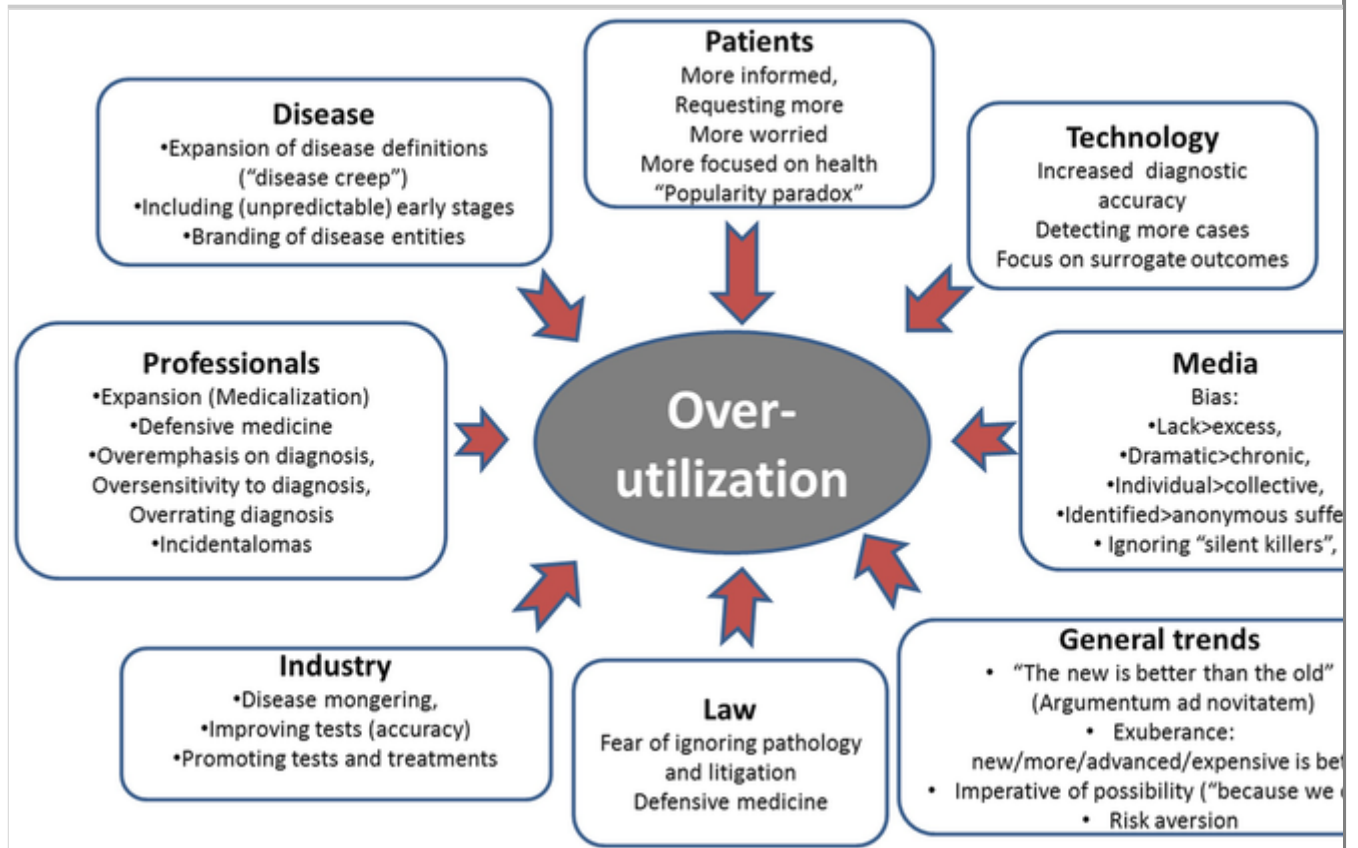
Patients
More informed,
Requesting more
More worried
More focused on health
"Popularity paradox"

Disease
•Expansion of disease definitions ("disease creep")
•Including (unpredictable) early stages
•Branding of disease entities

Technology
Increased diagnostic accuracy
Detecting more cases
Focus on surrogate outcomes

Professionals
•Expansion (Medicalization)
•Defensive medicine
•Overemphasis on diagnosis, Oversensitivity to diagnosis, Overrating diagnosis
•Incidentalomas

Over-utilization

Media
Bias:
•Lack>excess,
•Dramatic>chronic,
•Individual>collective,
•Identified>anonymous suffe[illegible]
• Ignoring "silent killers",

Industry
•Disease mongering,
•Improving tests (accuracy)
•Promoting tests and treatments

Law
Fear of ignoring pathology and litigation
Defensive medicine

General trends
• "The new is better than the old" (Argumentum ad novitatem)
• Exuberance: new/more/advanced/expensive is be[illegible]
• Imperative of possibility ("because we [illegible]
• Risk aversion